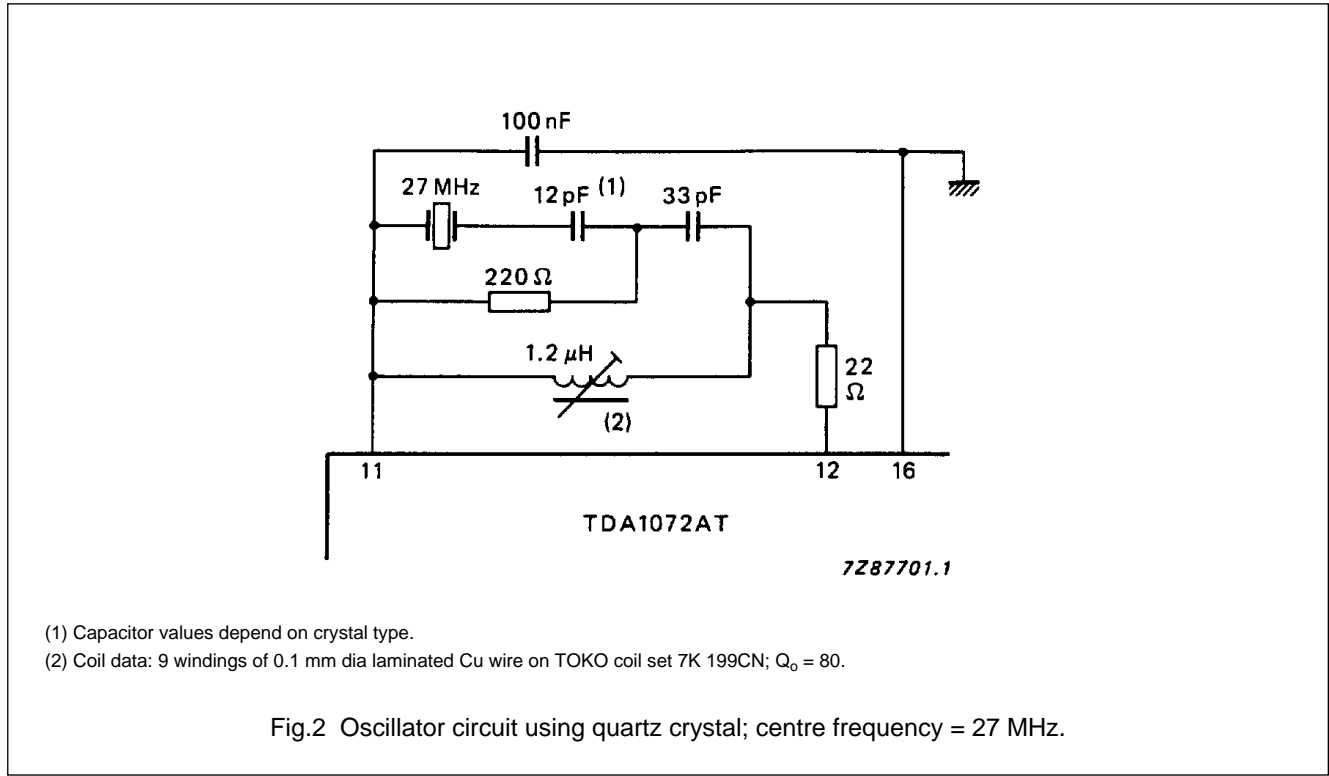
100 nF

27 MHz

12 pF (1)

33 pF

220 Ω

1.2 μH

(2)

22 Ω

11

12

16

TDA1072AT

7Z87701.1

(1) Capacitor values depend on crystal type.

(2) Coil data: 9 windings of 0.1 mm dia laminated Cu wire on TOKO coil set 7K 199CN; $Q_o$ = 80.

Fig.2 Oscillator circuit using quartz crystal; centre frequency = 27 MHz.